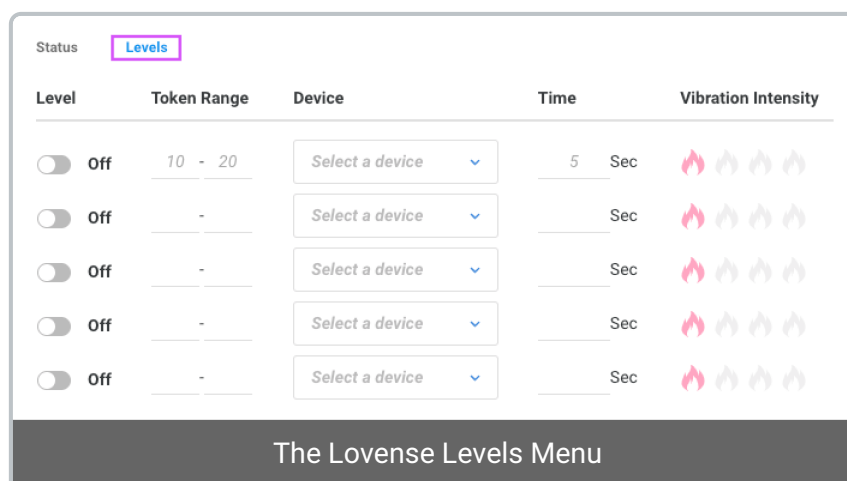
Status Levels

| Level | Token Range | Device | Time | Vibration Intensity |
|---|---|---|---|---|
| Off | 10 - 20 | Select a device | 5 Sec | |
| Off | - | Select a device | Sec | |
| Off | - | Select a device | Sec | |
| Off | - | Select a device | Sec | |
| Off | - | Select a device | Sec | |

The Lovense Levels Menu